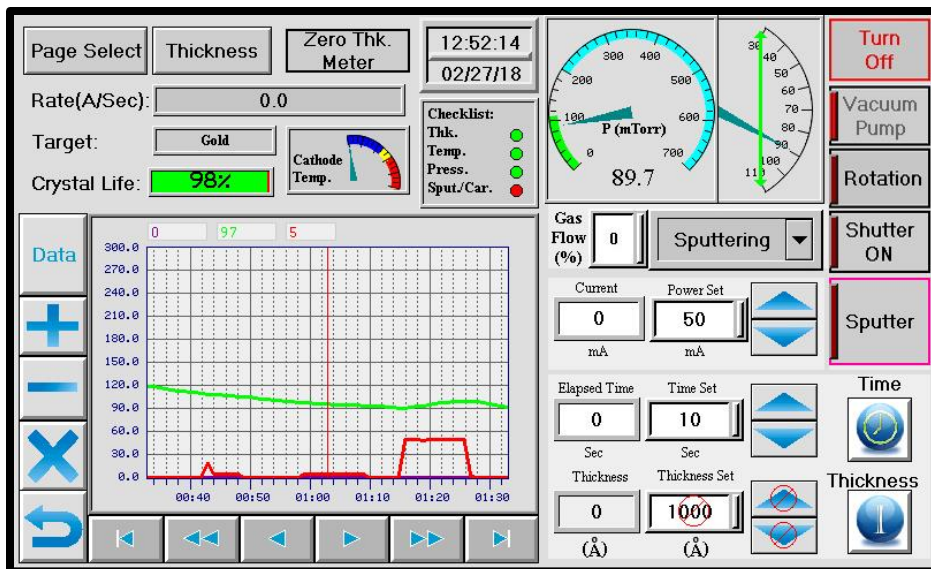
Page Select
Thickness
Zero Thk. Meter
12:52:14
02/27/18
Rate(A/Sec): 0.0
Target: Gold
Crystal Life: 98%
Cathode Temp.
Checklist:
Thk.
Temp.
Press.
Sput./Car.

300 400
200 500
100 600
0 700
P (mTorr)
89.7

30 40 50 60 70 80 90 100 110

Turn Off
Vacuum Pump
Rotation
Shutter ON
Sputter

Data
0 97 5
300.0
270.0
240.0
210.0
180.0
150.0
120.0
90.0
60.0
30.0
0.0
00:40 00:50 01:00 01:10 01:20 01:30

Gas Flow (%) 0
Sputtering
Current 0 mA
Power Set 50 mA
Elapsed Time 0 Sec
Time Set 10 Sec
Thickness 0 (Å)
Thickness Set 1000 (Å)
Time
Thickness